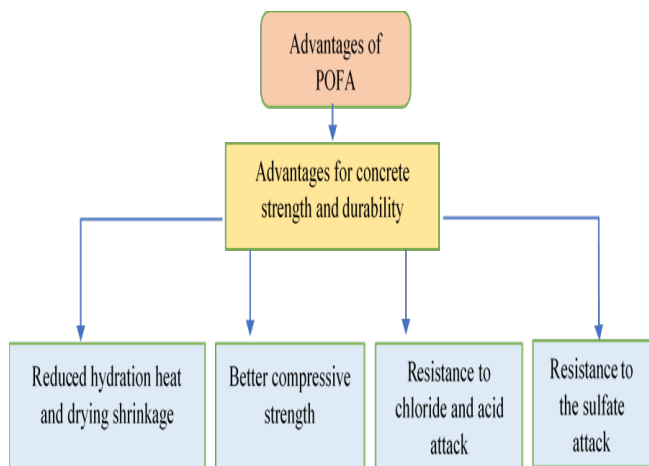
Advantages of POFA

Advantages for concrete strength and durability

Reduced hydration heat and drying shrinkage

Better compressive strength

Resistance to chloride and acid attack

Resistance to the sulfate attack